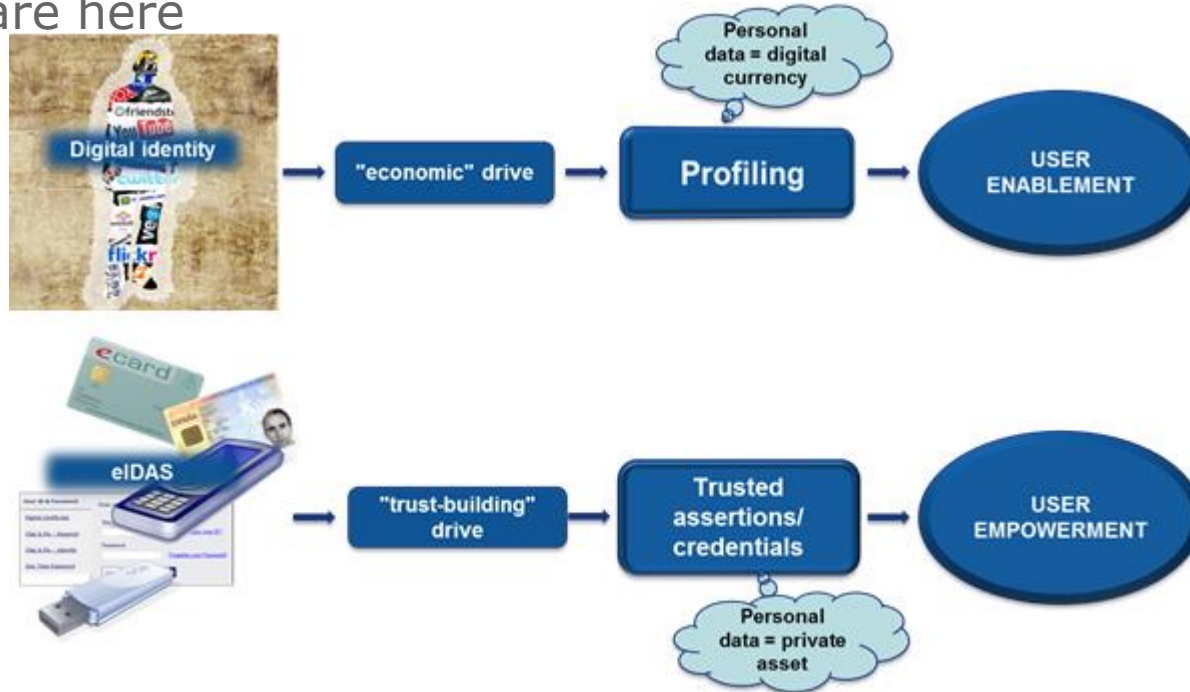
are here

Digital identity

"economic" drive

Personal data = digital currency

Profiling

USER ENABLEMENT

ecard

eIDAS

"trust-building" drive

Trusted assertions/ credentials

Personal data = private asset

USER EMPOWERMENT